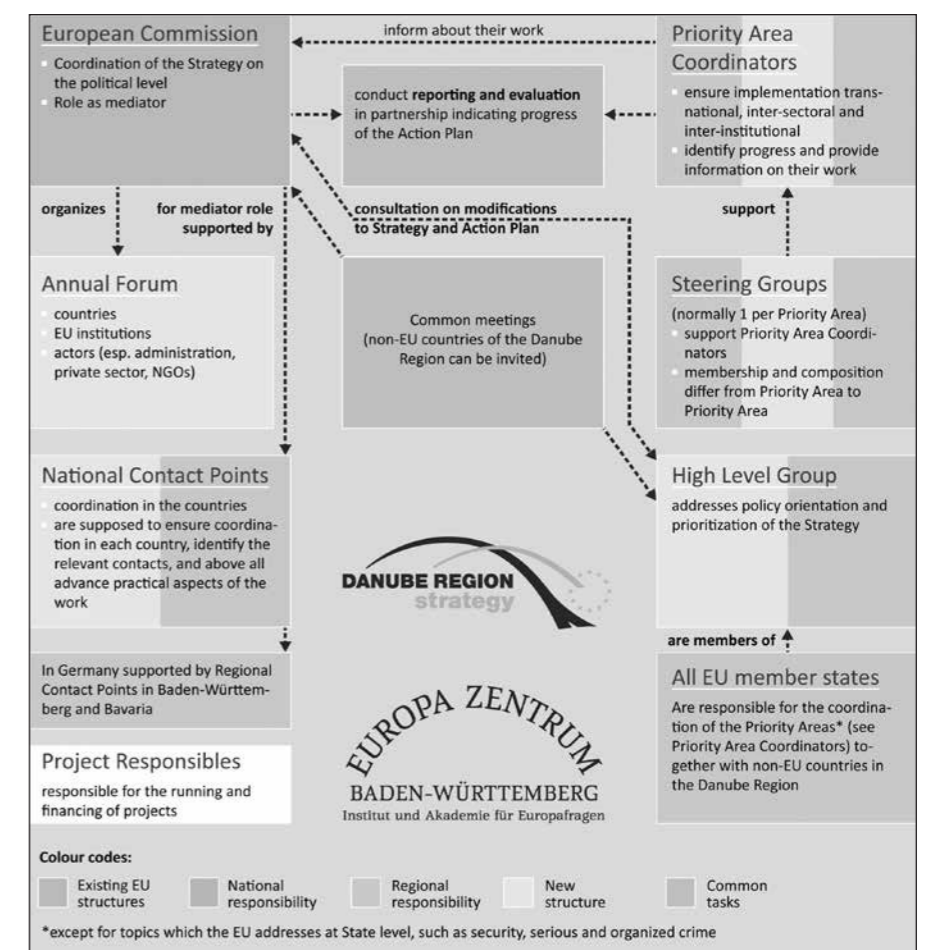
European Commission
- Coordination of the Strategy on the political level
- Role as mediator

inform about their work

Priority Area Coordinators
- ensure implementation transnational, inter-sectoral and inter-institutional
- identify progress and provide information on their work

conduct **reporting and evaluation** in partnership indicating progress of the Action Plan

organizes

for mediator role supported by

consultation on modifications to Strategy and Action Plan

support

Annual Forum
- countries
- EU institutions
- actors (esp. administration, private sector, NGOs)

Common meetings (non-EU countries of the Danube Region can be invited)

Steering Groups
(normally 1 per Priority Area)
- support Priority Area Coordinators
- membership and composition differ from Priority Area to Priority Area

National Contact Points
- coordination in the countries
- are supposed to ensure coordination in each country, identify the relevant contacts, and above all advance practical aspects of the work

High Level Group
addresses policy orientation and prioritization of the Strategy

DANUBE REGION strategy

are members of

In Germany supported by Regional Contact Points in Baden-Württemberg and Bavaria

All EU member states
Are responsible for the coordination of the Priority Areas* (see Priority Area Coordinators) together with non-EU countries in the Danube Region

EUROPA ZENTRUM
BADEN-WÜRTTEMBERG
Institut und Akademie für Europafragen

Project Responsibles
responsible for the running and financing of projects

Colour codes:
Existing EU structures
National responsibility
Regional responsibility
New structure
Common tasks

*except for topics which the EU addresses at State level, such as security, serious and organized crime